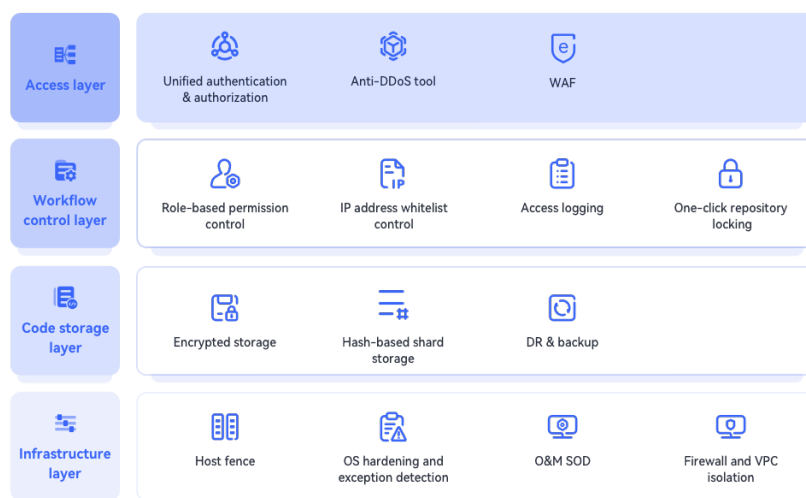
Access layer

Unified authentication & authorization

Anti-DDoS tool

WAF

Workflow control layer

Role-based permission control

IP address whitelist control

Access logging

One-click repository locking

Code storage layer

Encrypted storage

Hash-based shard storage

DR & backup

Infrastructure layer

Host fence

OS hardening and exception detection

O&M SOD

Firewall and VPC isolation